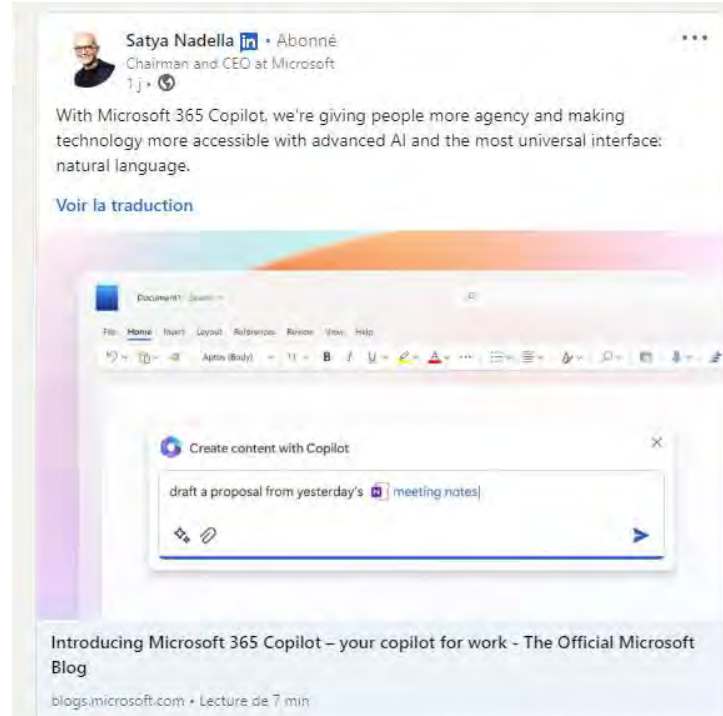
Satya Nadella in • Abonné
Chairman and CEO at Microsoft
1 j •

...

With Microsoft 365 Copilot, we're giving people more agency and making technology more accessible with advanced AI and the most universal interface: natural language.

Voir la traduction

Document1 Saved

File Home Insert Layout References Review View Help

Aptos (Body) 11 B I U

Create content with Copilot

draft a proposal from yesterday's meeting notes

Introducing Microsoft 365 Copilot – your copilot for work - The Official Microsoft Blog

blogs.microsoft.com • Lecture de 7 min